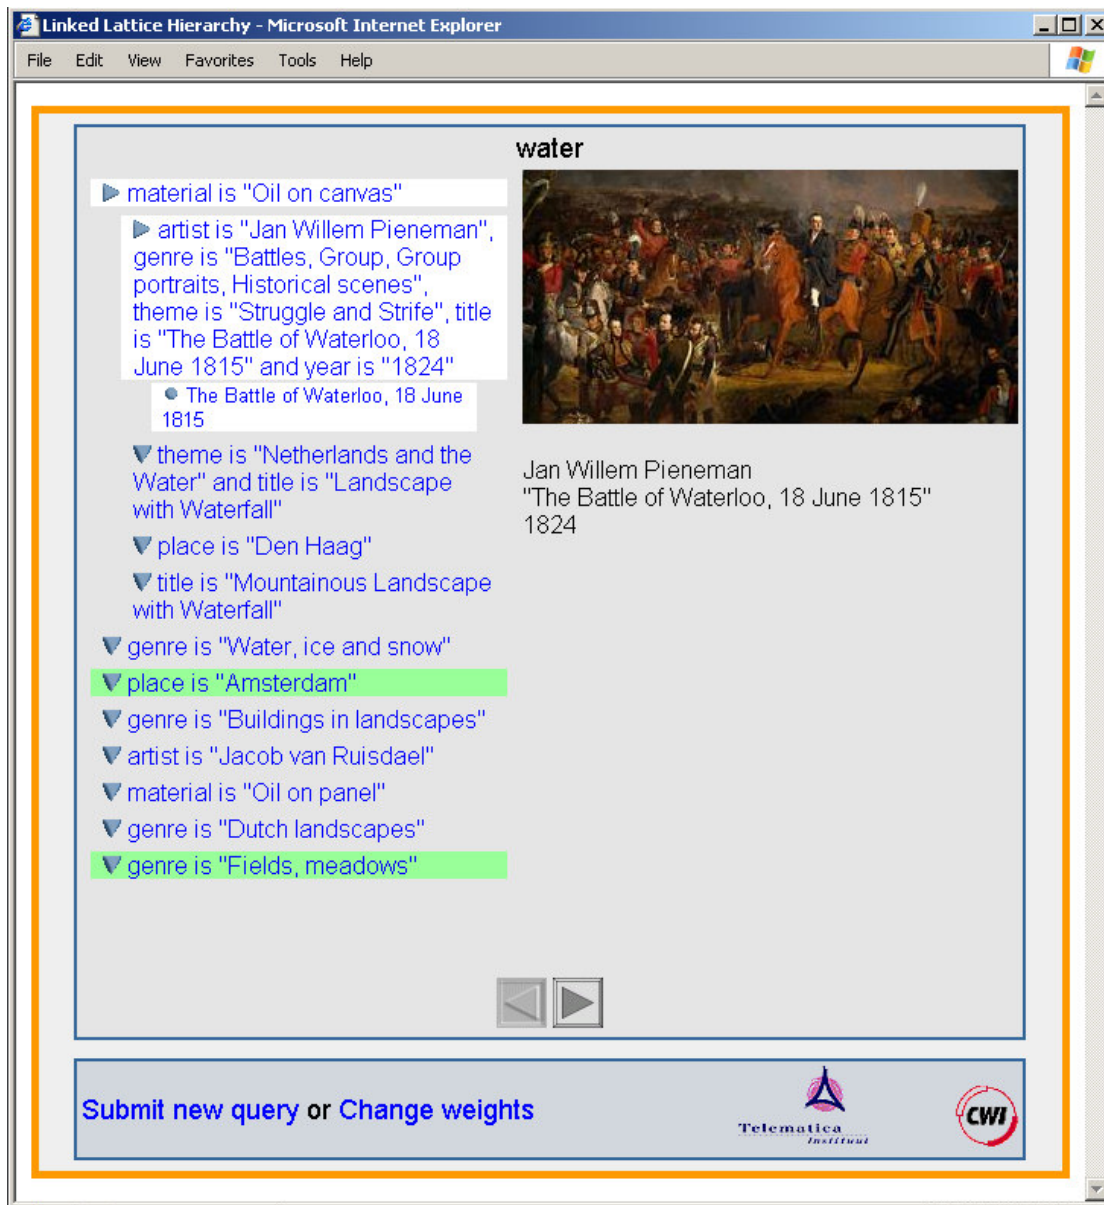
Linked Lattice Hierarchy - Microsoft Internet Explorer

File Edit View Favorites Tools Help

water

material is "Oil on canvas"

artist is "Jan Willem Pieneman", genre is "Battles, Group, Group portraits, Historical scenes", theme is "Struggle and Strife", title is "The Battle of Waterloo, 18 June 1815" and year is "1824"

The Battle of Waterloo, 18 June 1815

theme is "Netherlands and the Water" and title is "Landscape with Waterfall"

place is "Den Haag"

title is "Mountainous Landscape with Waterfall"

genre is "Water, ice and snow"

place is "Amsterdam"

genre is "Buildings in landscapes"

artist is "Jacob van Ruisdael"

material is "Oil on panel"

genre is "Dutch landscapes"

genre is "Fields, meadows"

Jan Willem Pieneman
"The Battle of Waterloo, 18 June 1815"
1824

Submit new query or Change weights

Telematica Instituut

CWI